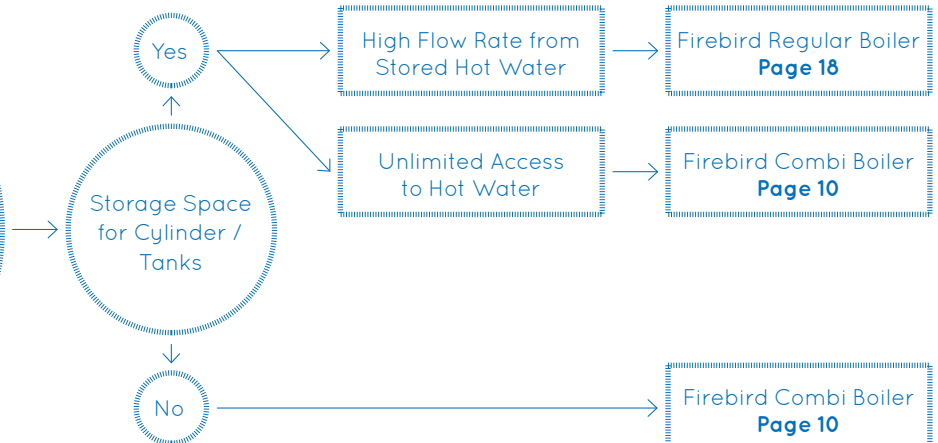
Storage Space for Cylinder / Tanks

Yes

High Flow Rate from Stored Hot Water

Firebird Regular Boiler
**Page 18**

Unlimited Access to Hot Water

Firebird Combi Boiler
**Page 10**

No

Firebird Combi Boiler
**Page 10**